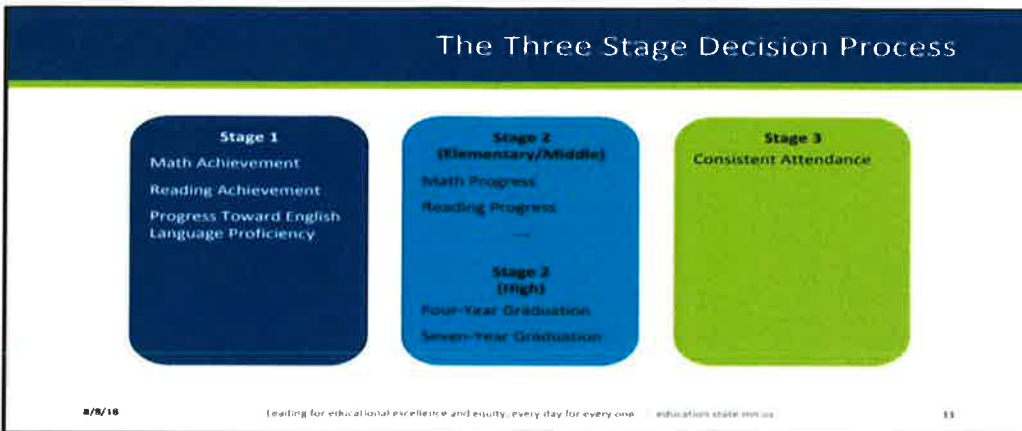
The Three Stage Decision Process

Stage 1
Math Achievement
Reading Achievement
Progress Toward English Language Proficiency

Stage 2
(Elementary/Middle)
Math Progress
Reading Progress
—
Stage 2
(High)
Four-Year Graduation
Seven-Year Graduation

Stage 3
Consistent Attendance

8/8/18 Leading for educational excellence and equity, every day for every one | education.state.mn.us 11